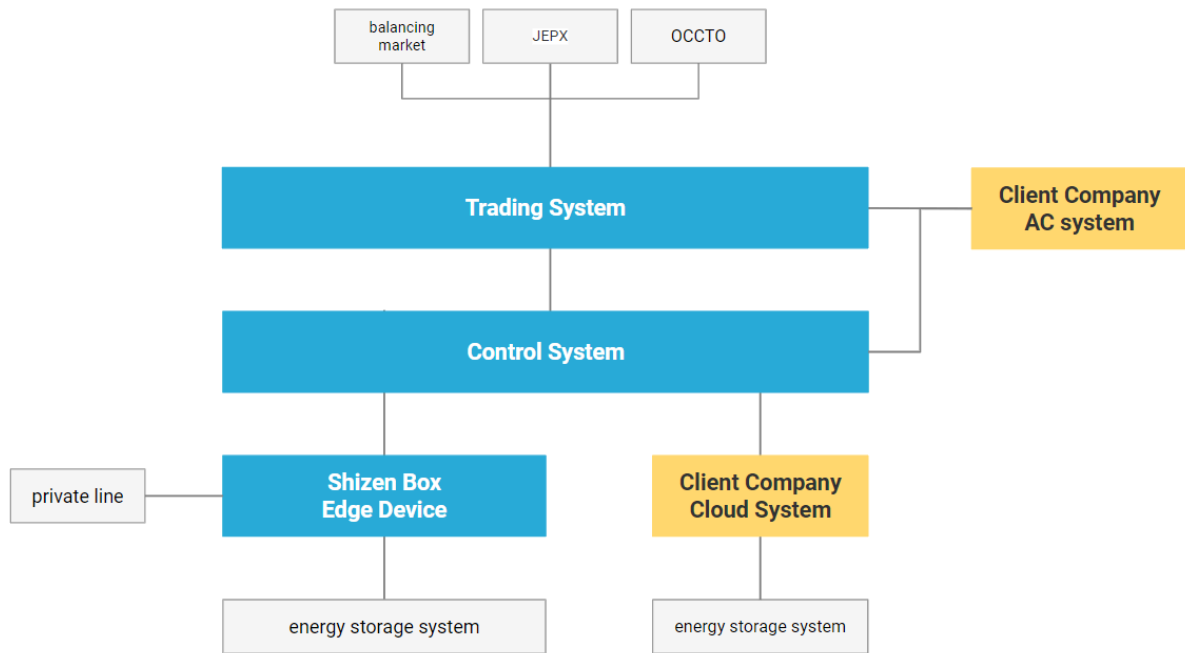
balancing market

JEPX

OCCTO

Trading System

Client Company AC system

Control System

private line

Shizen Box Edge Device

Client Company Cloud System

energy storage system

energy storage system